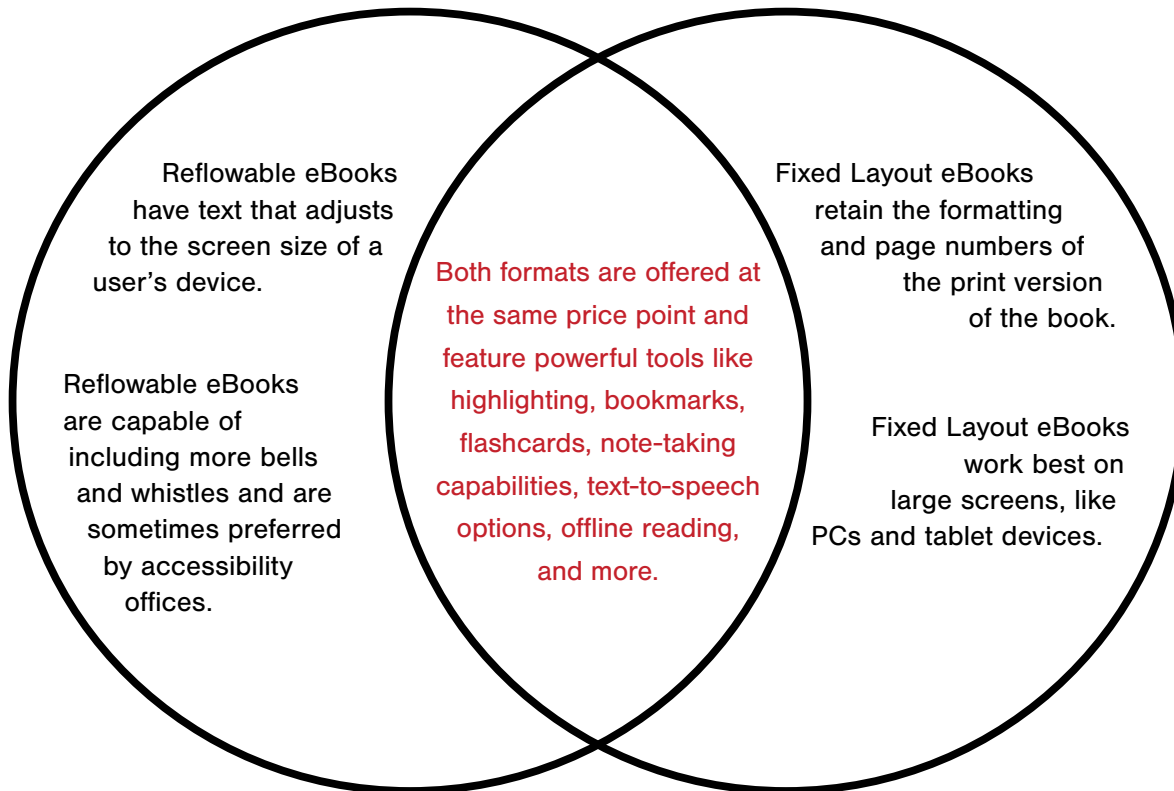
Reflowable eBooks have text that adjusts to the screen size of a user’s device.

Reflowable eBooks are capable of including more bells and whistles and are sometimes preferred by accessibility offices.

Both formats are offered at the same price point and feature powerful tools like highlighting, bookmarks, flashcards, note-taking capabilities, text-to-speech options, offline reading, and more.

Fixed Layout eBooks retain the formatting and page numbers of the print version of the book.

Fixed Layout eBooks work best on large screens, like PCs and tablet devices.